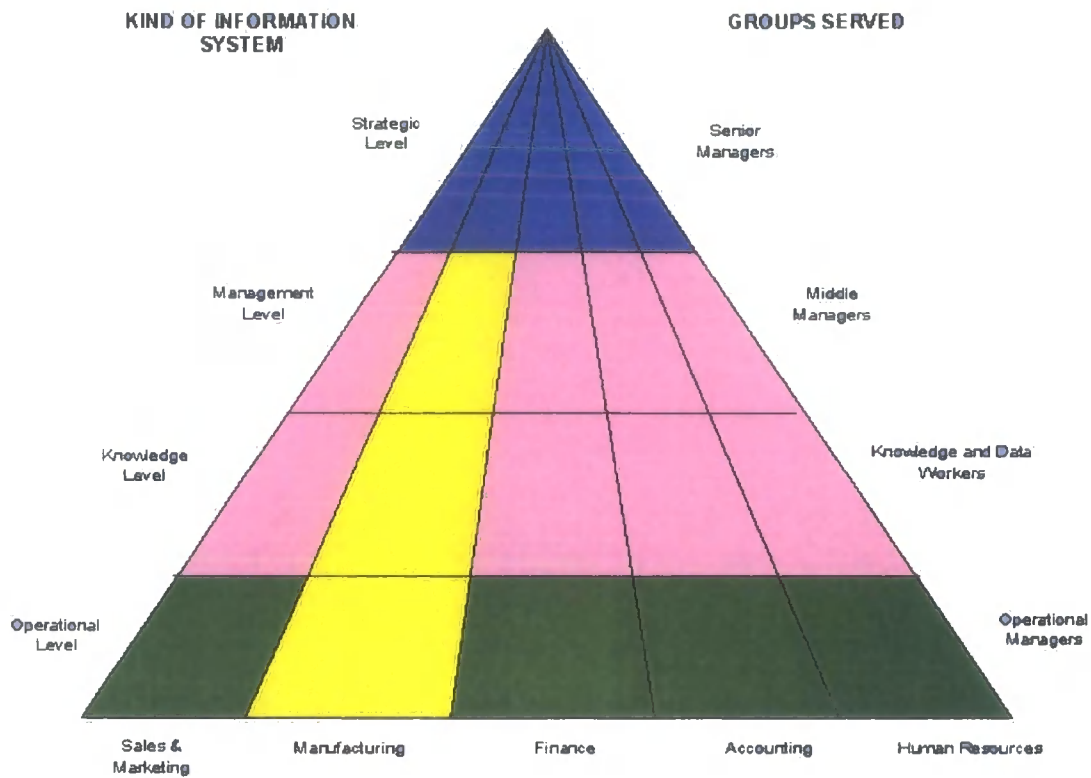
KIND OF INFORMATION SYSTEM

GROUPS SERVED

Strategic Level

Senior Managers

Management Level

Middle Managers

Knowledge Level

Knowledge and Data Workers

Operational Level

Operational Managers

Sales & Marketing

Manufacturing

Finance

Accounting

Human Resources